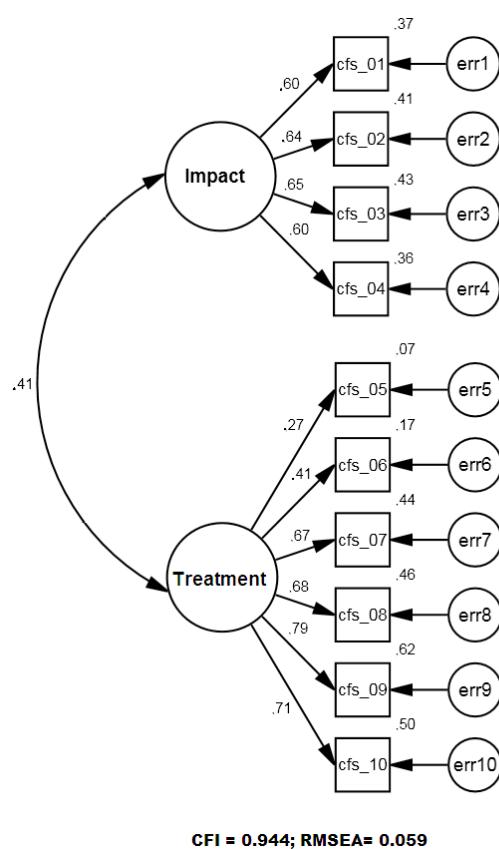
.37
.60
cfs_01
err1
.41
.64
cfs_02
err2
Impact
.65
.43
cfs_03
err3
.60
.36
cfs_04
err4
.41
.07
cfs_05
err5
.27
.17
.41
cfs_06
err6
.67
.44
cfs_07
err7
Treatment
.68
.46
cfs_08
err8
.79
.62
cfs_09
err9
.71
.50
cfs_10
err10

CFI = 0.944; RMSEA= 0.059